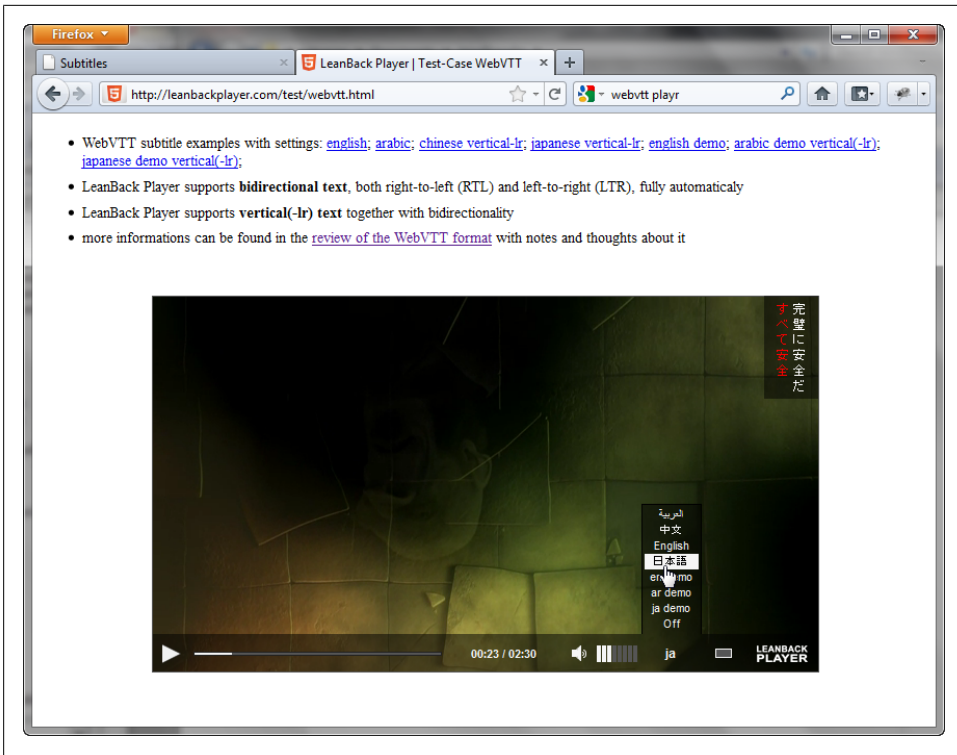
Firefox

Subtitles

LeanBack Player | Test-Case WebVTT

http://leanbackplayer.com/test/webvtt.html

webvtt playr

- WebVTT subtitle examples with settings: english; arabic; chinese vertical-lr; japanese vertical-lr; english demo; arabic demo vertical(-lr); japanese demo vertical(-lr);
- LeanBack Player supports **bidirectional text**, both right-to-left (RTL) and left-to-right (LTR), fully automaticaly
- LeanBack Player supports **vertical(-lr) text** together with bidirectionality
- more informations can be found in the review of the WebVTT format with notes and thoughts about it

完璧に安全だ
すべて安全

العربية
中文
English
日本語
en demo
ar demo
ja demo
Off

00:23 / 02:30

ja

LEANBACK PLAYER